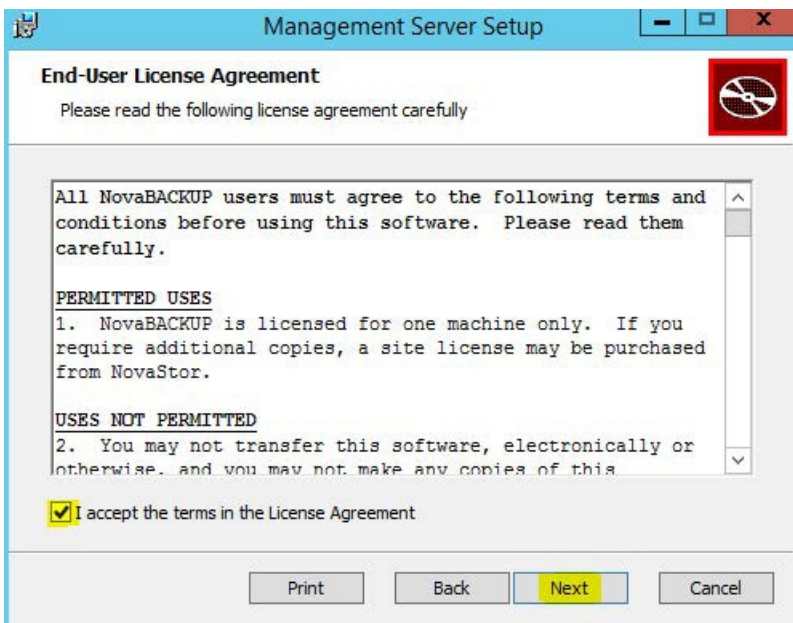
Management Server Setup

End-User License Agreement

Please read the following license agreement carefully

All NovaBACKUP users must agree to the following terms and conditions before using this software. Please read them carefully.

PERMITTED USES
1. NovaBACKUP is licensed for one machine only. If you require additional copies, a site license may be purchased from NovaStor.

USES NOT PERMITTED
2. You may not transfer this software, electronically or otherwise, and you may not make any copies of this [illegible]

I accept the terms in the License Agreement

Print Back Next Cancel